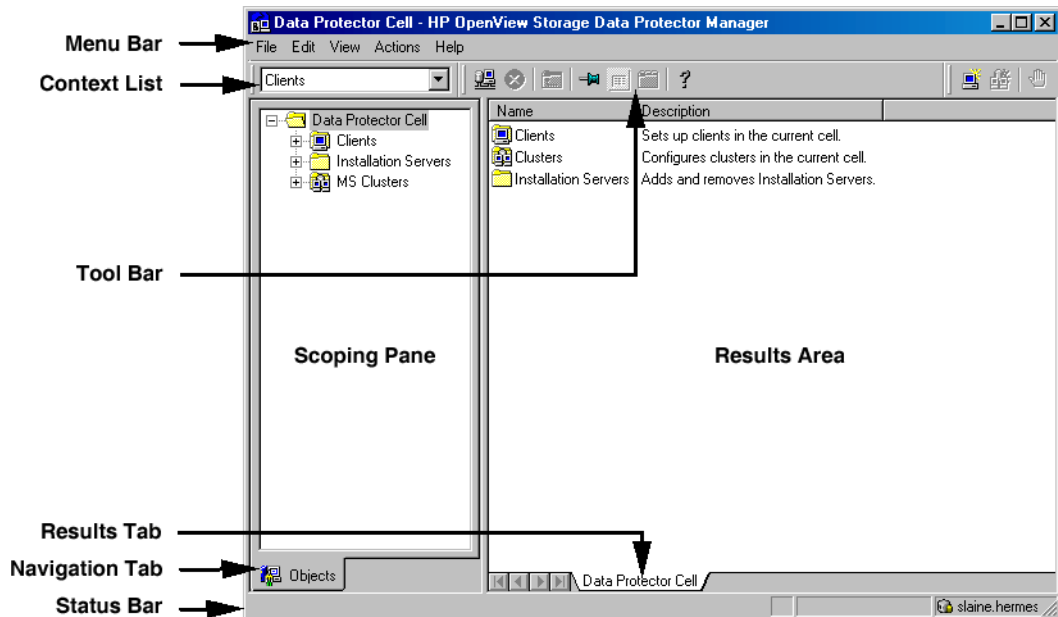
Data Protector Cell - HP OpenView Storage Data Protector Manager

Menu Bar
File Edit View Actions Help

Context List
Clients

Data Protector Cell
Clients
Installation Servers
MS Clusters

| Name | Description |
|---|---|
| Clients | Sets up clients in the current cell. |
| Clusters | Configures clusters in the current cell. |
| Installation Servers | Adds and removes Installation Servers. |

Tool Bar

Scoping Pane

Results Area

Results Tab

Navigation Tab
Objects

Data Protector Cell

Status Bar
slaine.hermes